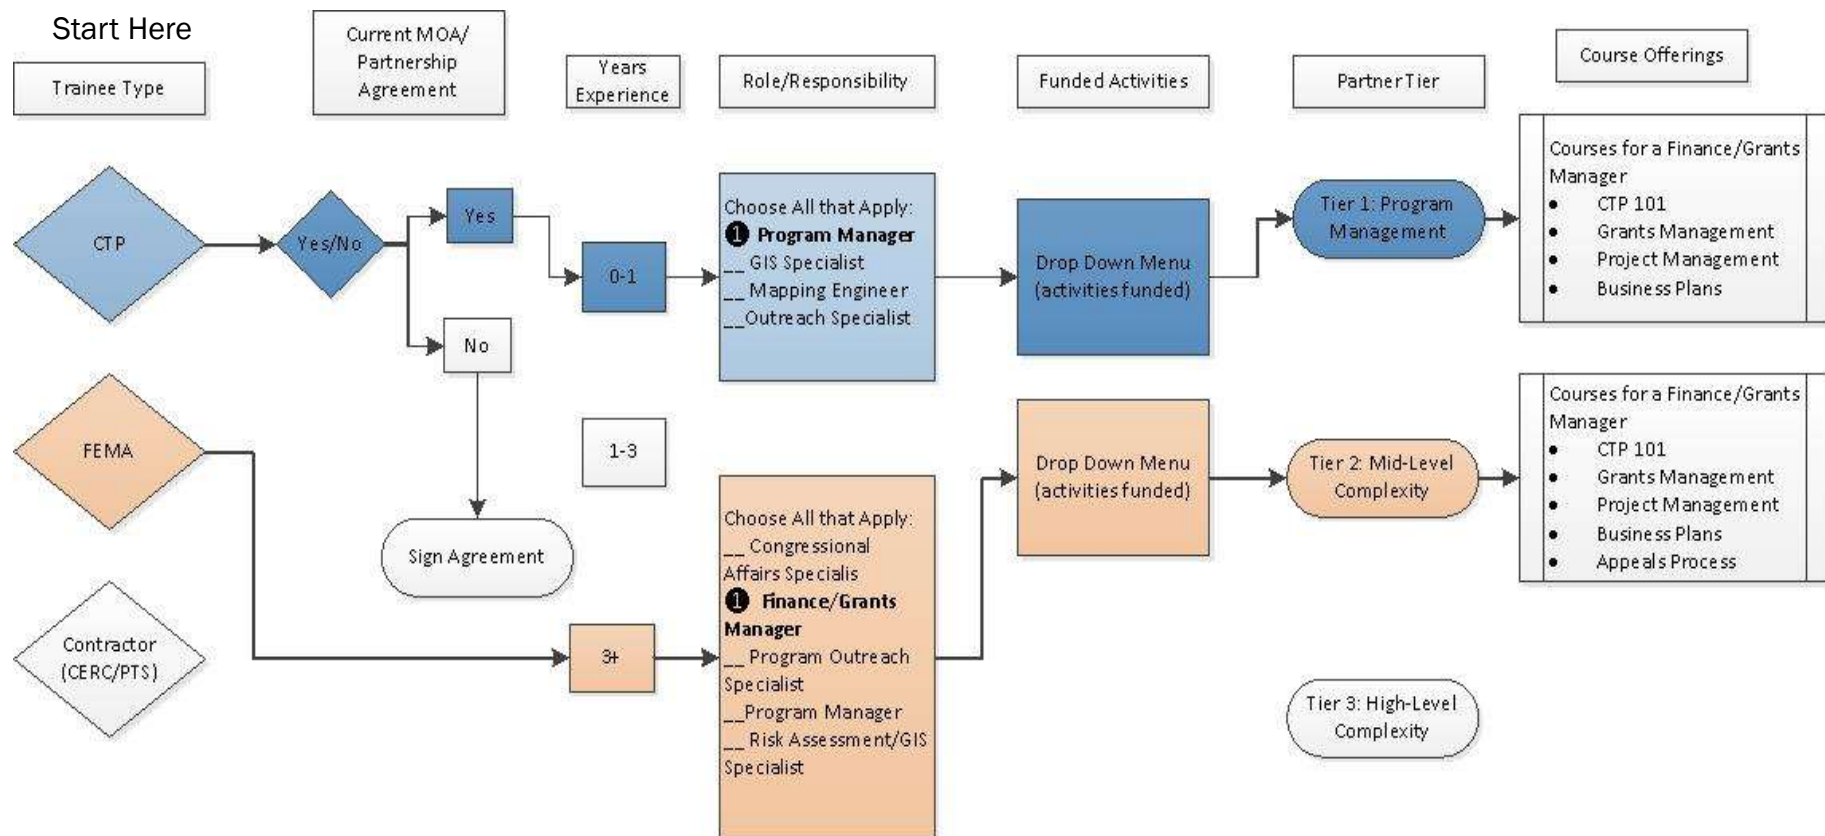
Start Here

Trainee Type

Current MOA/ Partnership Agreement

Years Experience

Role/Responsibility

Funded Activities

Partner Tier

Course Offerings

CTP

Yes/No

Yes

No

0-1

Choose All that Apply:
❶ **Program Manager**
__ GIS Specialist
__ Mapping Engineer
__Outreach Specialist

Drop Down Menu (activities funded)

Tier 1: Program Management

Courses for a Finance/Grants Manager
- CTP 101
- Grants Management
- Project Management
- Business Plans

FEMA

1-3

Sign Agreement

Contractor (CERC/PTS)

3+

Choose All that Apply:
__ Congressional Affairs Specialis
❶ **Finance/Grants Manager**
__ Program Outreach Specialist
__Program Manager
__ Risk Assessment/GIS Specialist

Drop Down Menu (activities funded)

Tier 2: Mid-Level Complexity

Courses for a Finance/Grants Manager
- CTP 101
- Grants Management
- Project Management
- Business Plans
- Appeals Process

Tier 3: High-Level Complexity